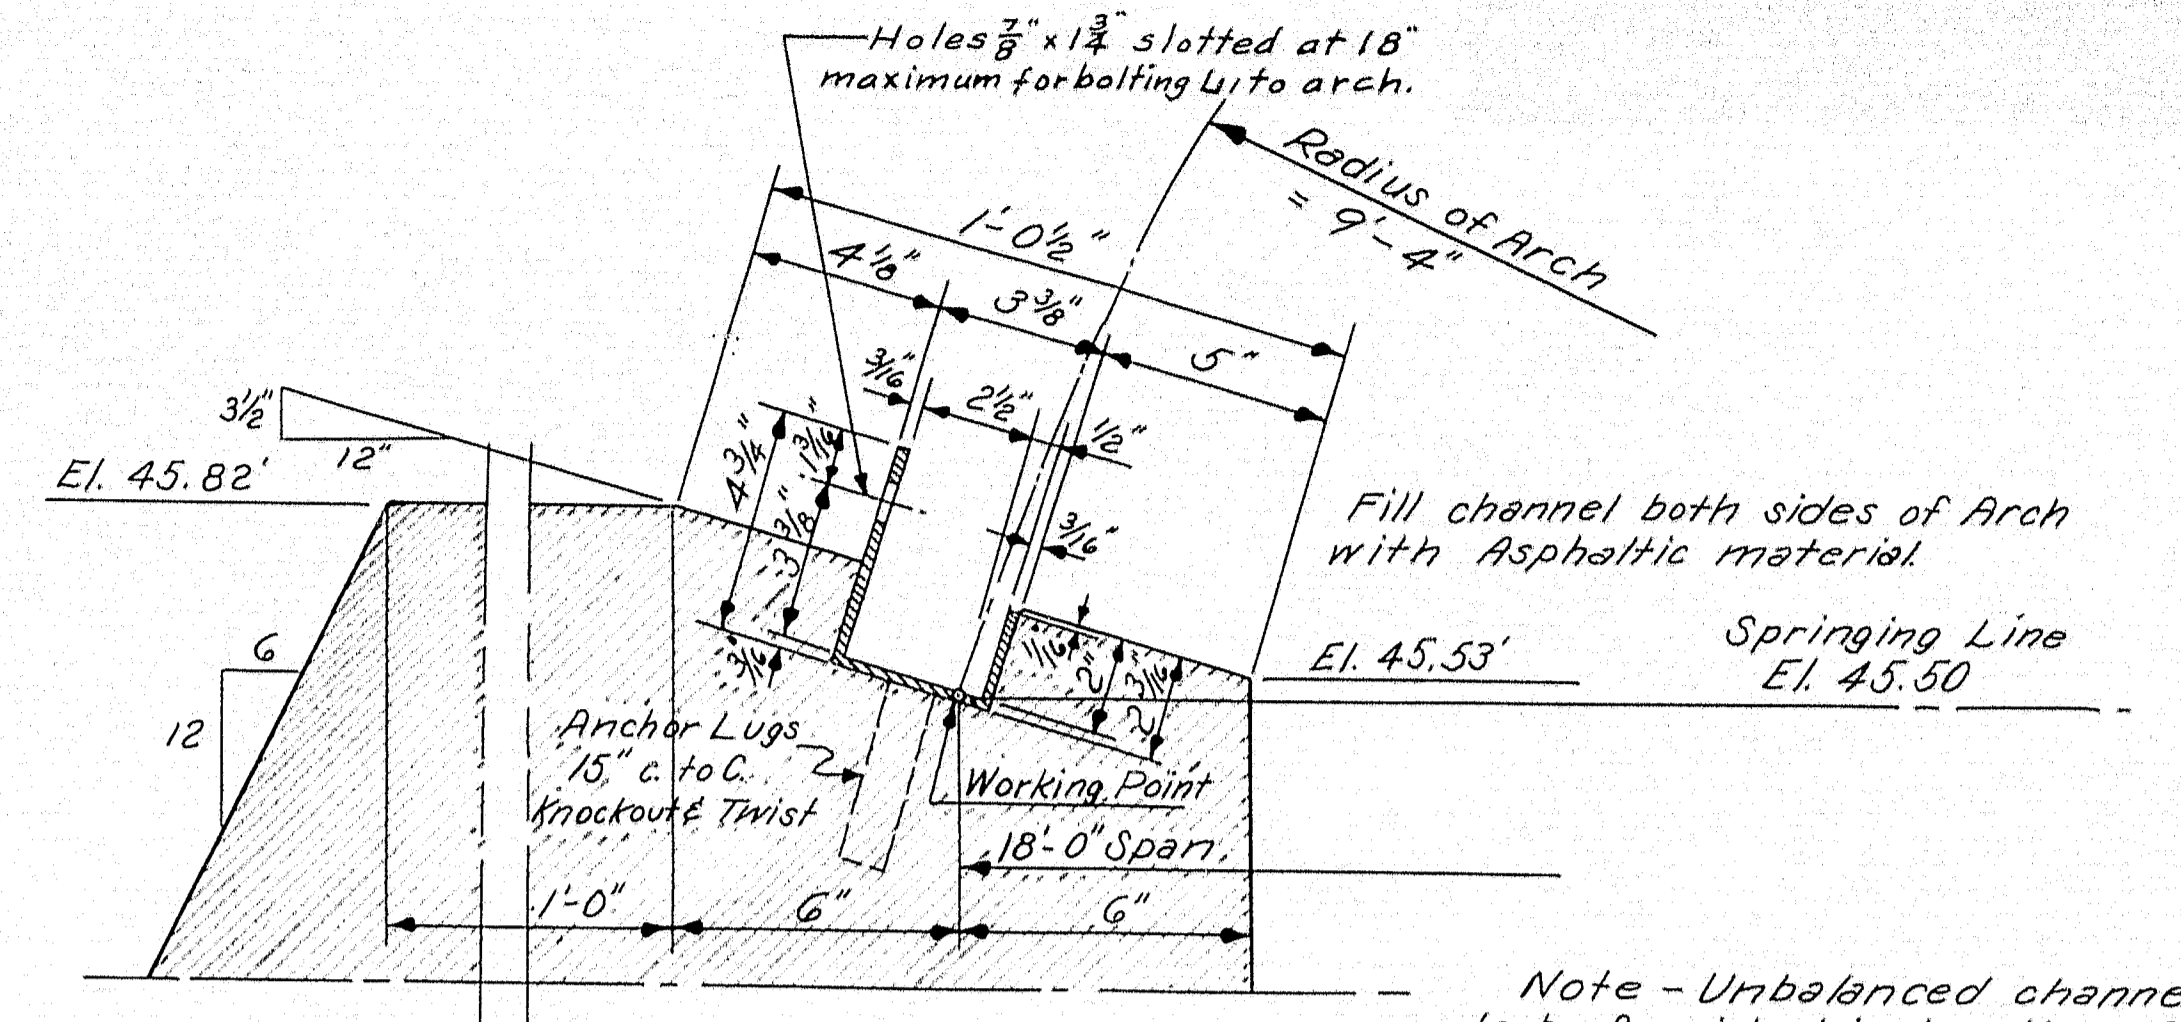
Holes $\frac{7}{8}$" x $1\frac{3}{4}$" slotted at 18" maximum for bolting ∟ to arch.

Radius of Arch = 9'-4"

1'-0½"

4⅛"

3⅜"

5"

3/16"

2½"

½"

3½"

12"

El. 45.82'

4¾"

1 3/16"

3⅜"

3"

3/16"

3/16"

Fill channel both sides of Arch with Asphaltic material.

Springing Line El. 45.50

El. 45.53'

1/16"

2"

3/16"

2"

6

12

Anchor Lugs 15" c. to C. Knockout & Twist

Working Point

18'-0" Span

1'-0"

6"

6"

Note - Unbalanced channe